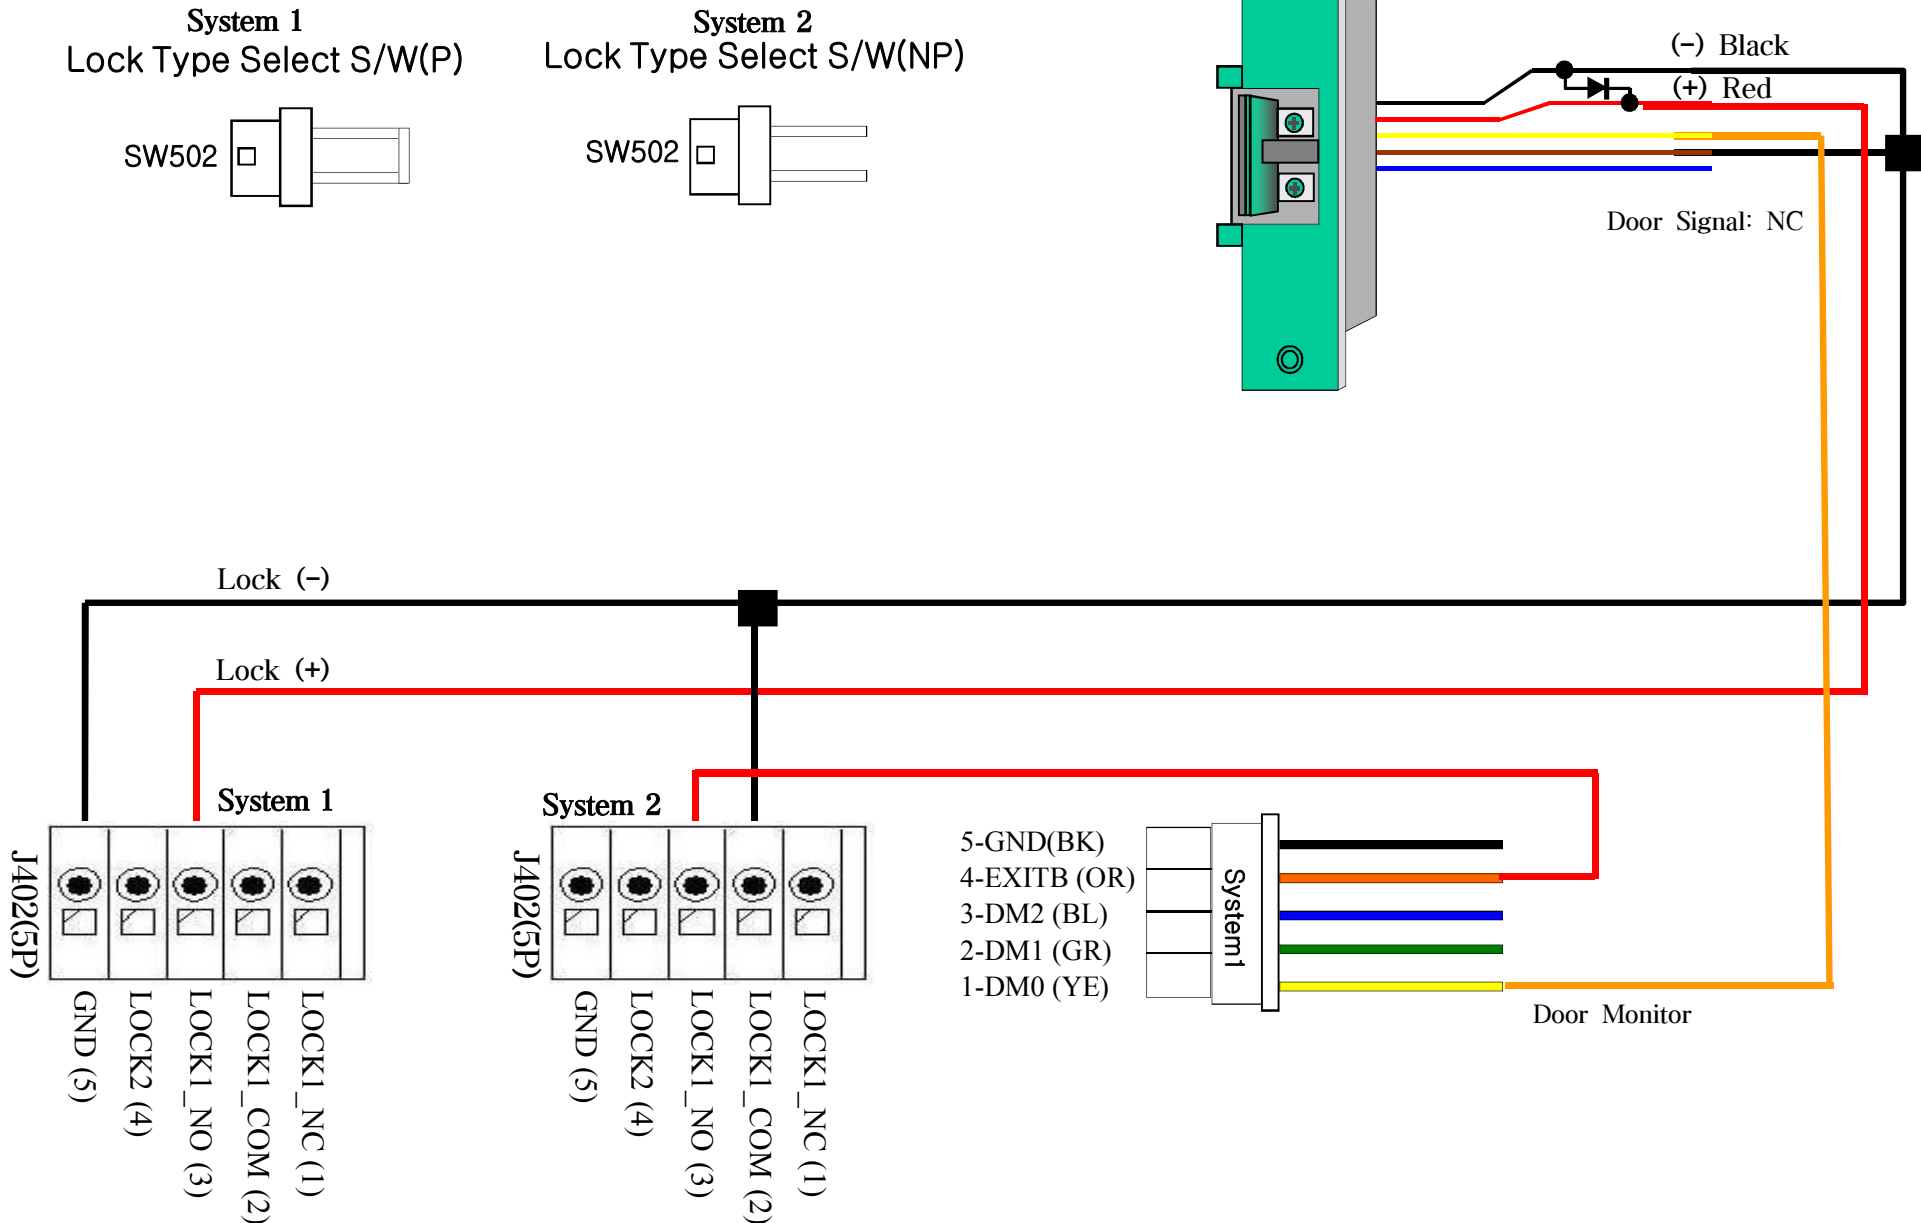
System 1
Lock Type Select S/W(P)

SW502

System 2
Lock Type Select S/W(NP)

SW502

(−) Black
(+) Red

Door Signal: NC

Lock (−)

Lock (+)

System 1

J402(5P)

GND (5)
LOCK2 (4)
LOCK1_NO (3)
LOCK1_COM (2)
LOCK1_NC (1)

System 2

J402(5P)

GND (5)
LOCK2 (4)
LOCK1_NO (3)
LOCK1_COM (2)
LOCK1_NC (1)

5-GND(BK)
4-EXITB (OR)
3-DM2 (BL)
2-DM1 (GR)
1-DM0 (YE)

System1

Door Monitor